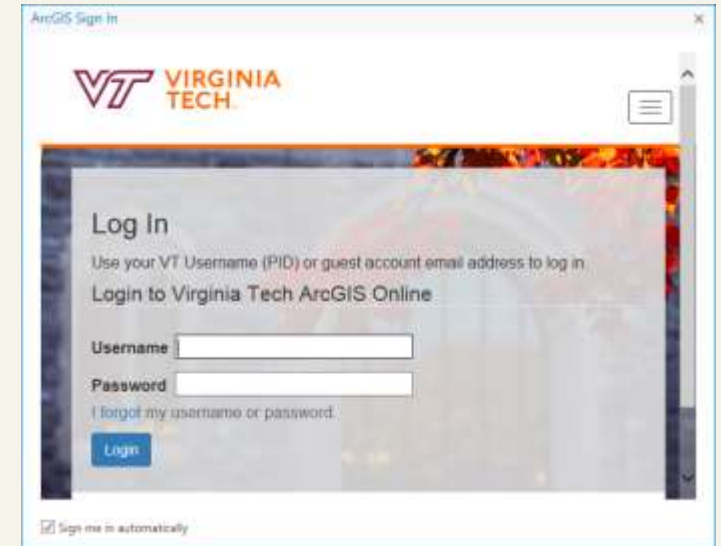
ArcGIS Sign In

×

VT VIRGINIA TECH.

Log In

Use your VT Username (PID) or guest account email address to log in.

Login to Virginia Tech ArcGIS Online

Username

Password

I forgot my username or password.

Login

Sign me in automatically